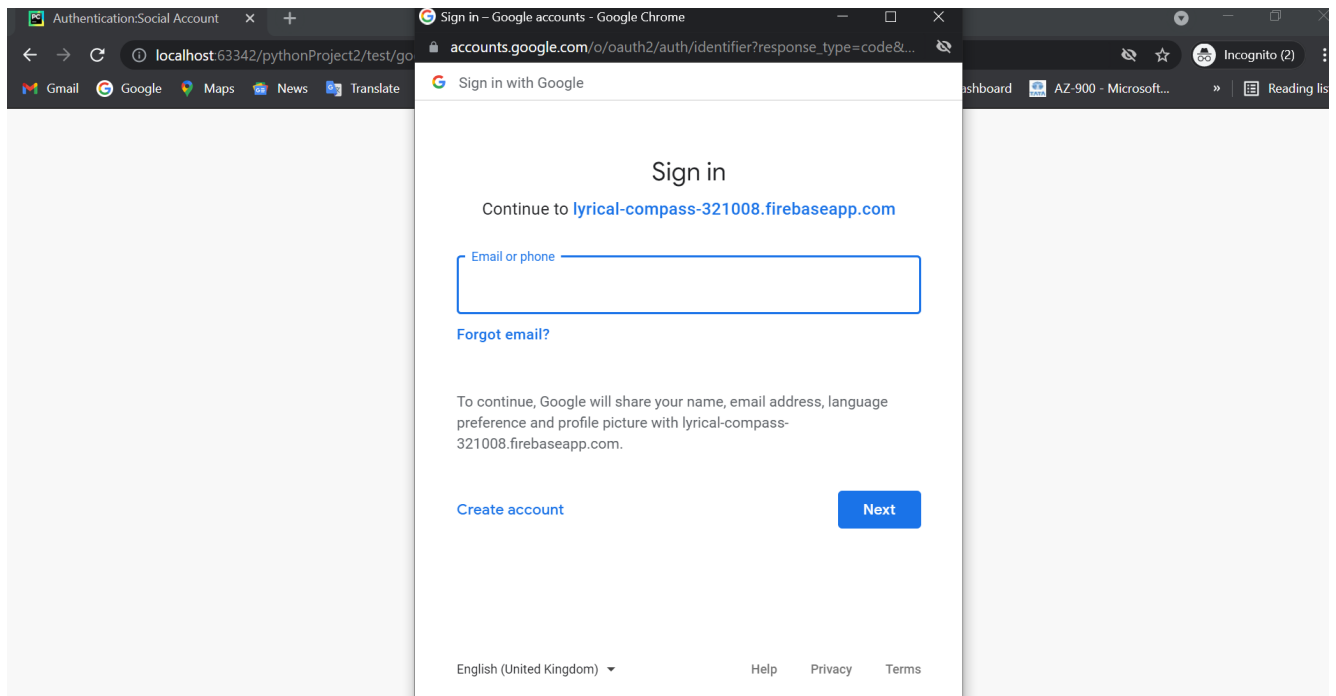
Authentication:Social Account

localhost:63342/pythonProject2/test/go

Gmail Google Maps News Translate

ashboard AZ-900 - Microsoft... » Reading lis

Incognito (2)

Sign in – Google accounts - Google Chrome

accounts.google.com/o/oauth2/auth/identifier?response_type=code&...

Sign in with Google

Sign in

Continue to lyrical-compass-321008.firebaseapp.com

Email or phone

Forgot email?

To continue, Google will share your name, email address, language preference and profile picture with lyrical-compass-321008.firebaseapp.com.

Create account

Next

English (United Kingdom)

Help Privacy Terms